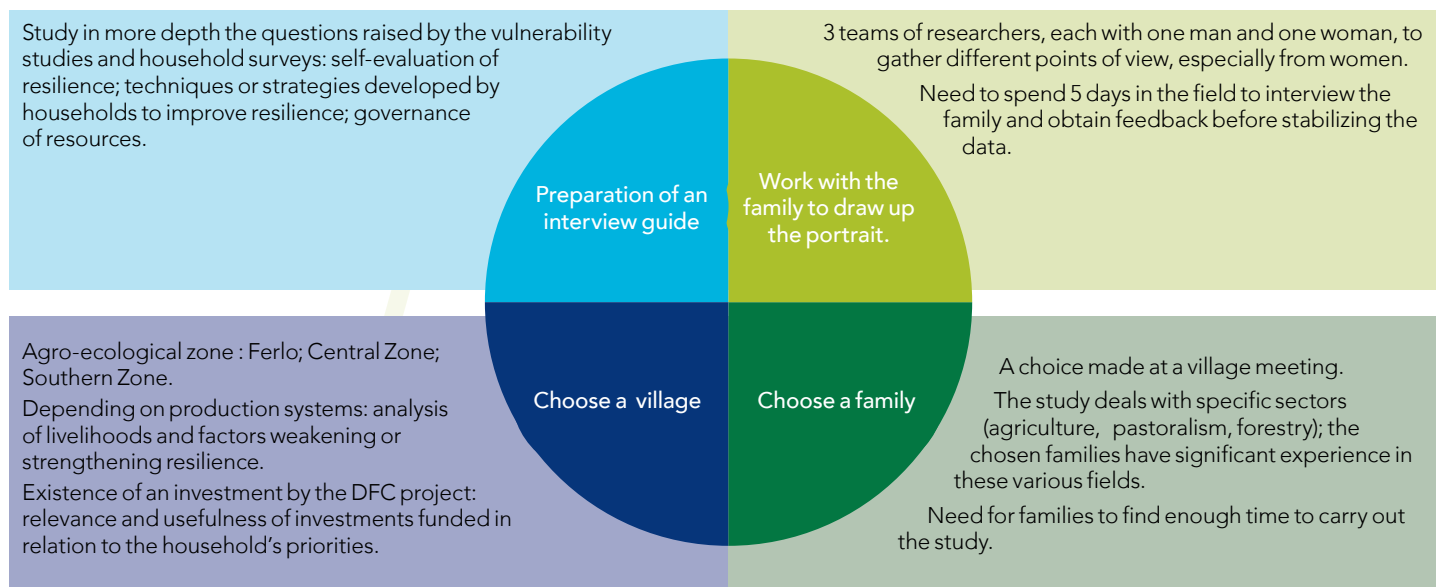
Study in more depth the questions raised by the vulnerability studies and household surveys: self-evaluation of resilience; techniques or strategies developed by households to improve resilience; governance of resources.

3 teams of researchers, each with one man and one woman, to gather different points of view, especially from women.

Need to spend 5 days in the field to interview the family and obtain feedback before stabilizing the data.

Preparation of an interview guide

Work with the family to draw up the portrait.

Choose a village

Choose a family

Agro-ecological zone : Ferlo; Central Zone; Southern Zone.

Depending on production systems: analysis of livelihoods and factors weakening or strengthening resilience.

Existence of an investment by the DFC project: relevance and usefulness of investments funded in relation to the household's priorities.

A choice made at a village meeting.

The study deals with specific sectors (agriculture, pastoralism, forestry); the chosen families have significant experience in these various fields.

Need for families to find enough time to carry out the study.